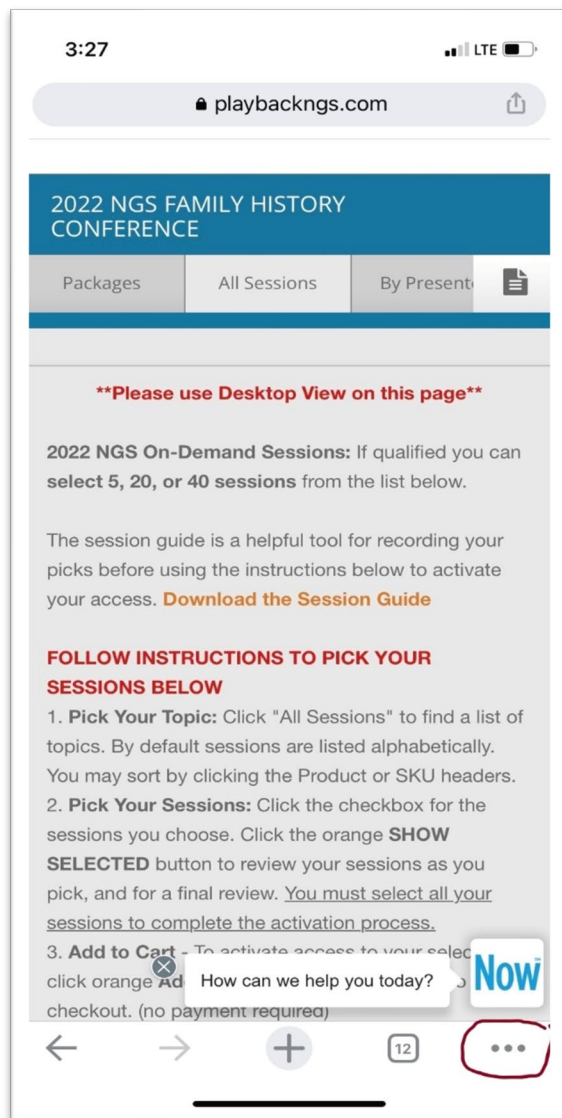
3:27

LTE

playbackngs.com

2022 NGS FAMILY HISTORY CONFERENCE

Packages | All Sessions | By Present

**Please use Desktop View on this page**

**2022 NGS On-Demand Sessions:** If qualified you can **select 5, 20, or 40 sessions** from the list below.

The session guide is a helpful tool for recording your picks before using the instructions below to activate your access. Download the Session Guide

FOLLOW INSTRUCTIONS TO PICK YOUR SESSIONS BELOW

1. **Pick Your Topic:** Click "All Sessions" to find a list of topics. By default sessions are listed alphabetically. You may sort by clicking the Product or SKU headers.

2. **Pick Your Sessions:** Click the checkbox for the sessions you choose. Click the orange **SHOW SELECTED** button to review your sessions as you pick, and for a final review. You must select all your sessions to complete the activation process.

3. **Add to Cart** - To activate access to your selec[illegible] click orange **Ad**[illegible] checkout. (no payment required)

How can we help you today?

Now

12